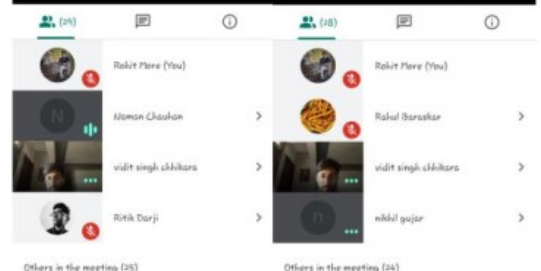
(29)

Rohit More (You)

N

Noman Chauhan

vidit singh chhikara

Ritik Darji

Others in the meeting (25)

(28)

Rohit More (You)

Rahul Baraskar

vidit singh chhikara

n

nikhil gujar

Others in the meeting (24)